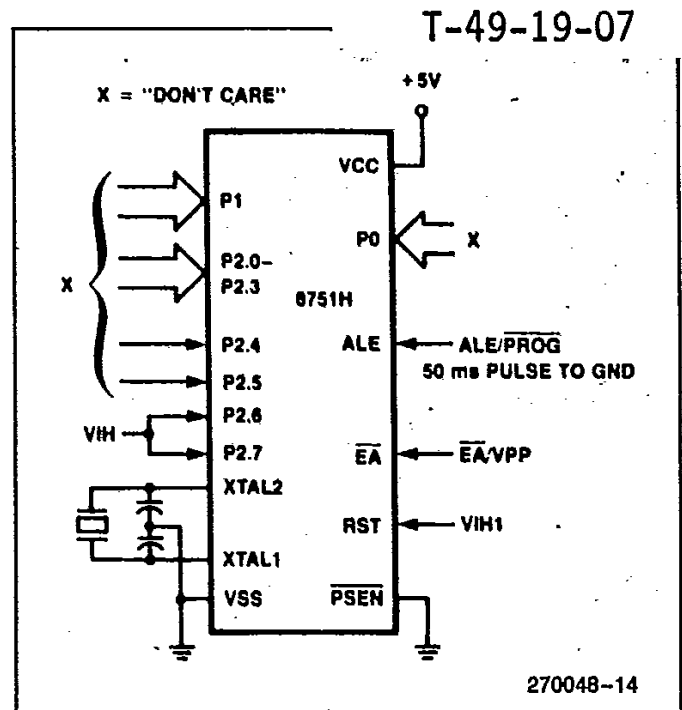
T-49-19-07

X = "DON'T CARE"

+5V

VCC

P1

P0

X

P2.0–
P2.3

X

8751H

P2.4

ALE

ALE/$\overline{PROG}$
50 ms PULSE TO GND

P2.5

P2.6

VIH

P2.7

$\overline{EA}$

$\overline{EA}$/VPP

XTAL2

RST

VIH1

XTAL1

VSS

$\overline{PSEN}$

270048–14